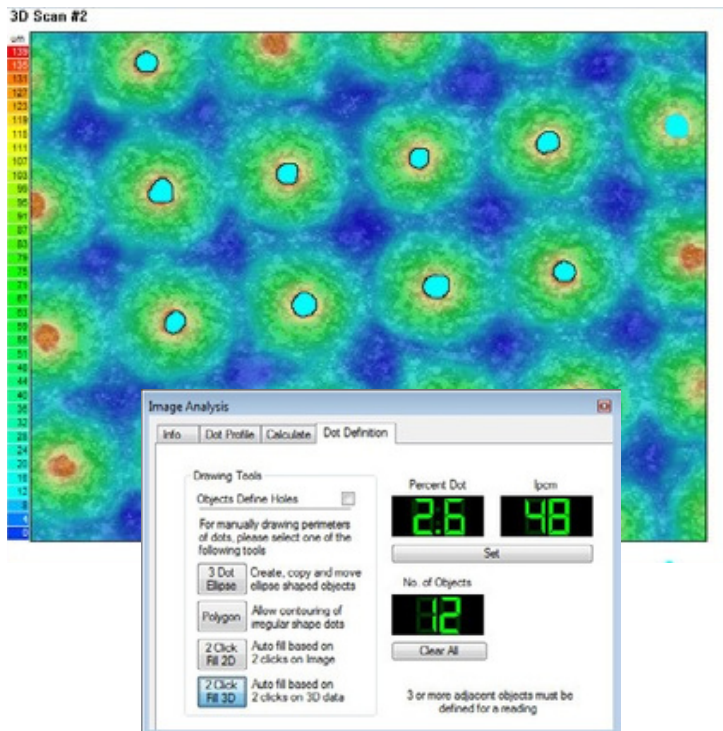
3D Scan #2

um
139
135
131
127
123
119
115
111
107
103
99
95
91
87
83
79
75
71
67
63
59
55
51
48
44
40
36
32
28
24
20
16
12
8
4
0

Image Analysis

Info | Dot Profile | Calculate | Dot Definition

Drawing Tools

Objects Define Holes

For manually drawing perimeters of dots, please select one of the following tools

3 Dot Ellipse — Create, copy and move ellipse shaped objects

Polygon — Allow contouring of irregular shape dots

2 Click Fill 2D — Auto fill based on 2 clicks on Image

2 Click Fill 3D — Auto fill based on 2 clicks on 3D data

Percent Dot
2.6

lpcm
48

Set

No. of Objects
12

Clear All

3 or more adjacent objects must be defined for a reading